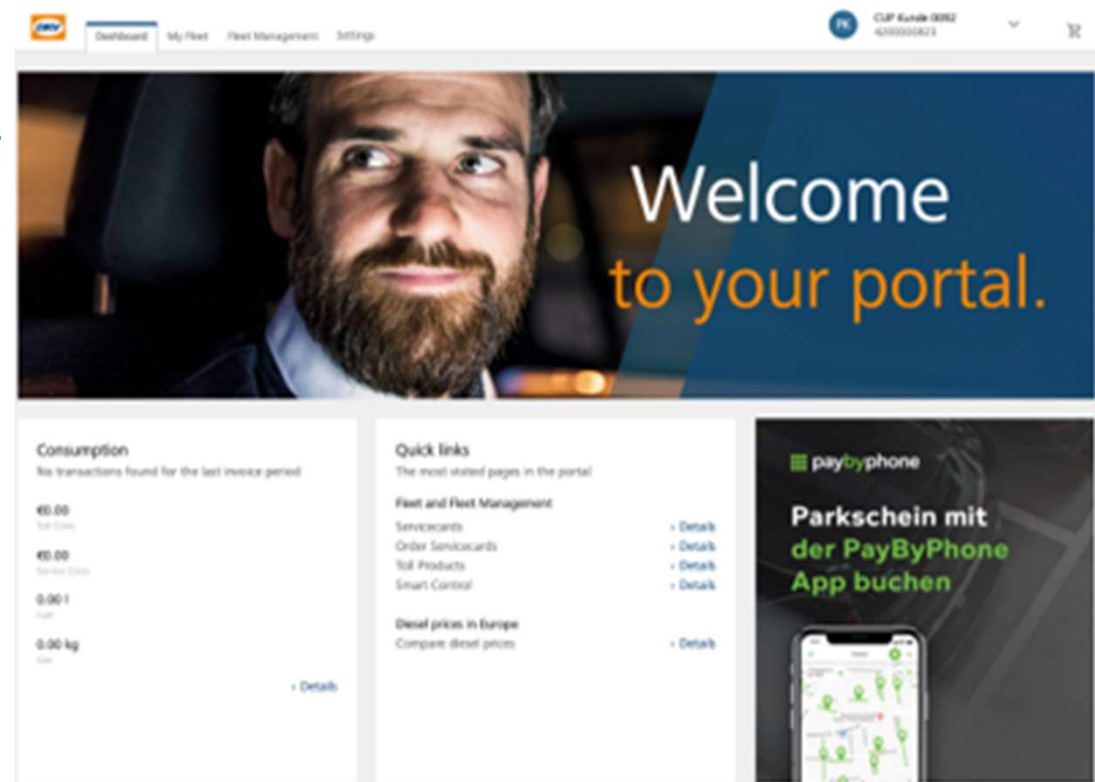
DKV

Dashboard My Fleet Fleet Management Settings

PK CLIP Kunde 0082
4200000823

Welcome
to your portal.

Consumption
No transactions found for the last invoice period

€0.00
Toll Costs

€0.00
Service Costs

0.00 l
Fuel

0.00 kg
Gas

› Details

Quick links
The most visited pages in the portal

Fleet and Fleet Management
Servicecards › Details
Order Servicecards › Details
Toll Products › Details
Smart Control › Details

Diesel prices in Europe
Compare diesel prices › Details

paybyphone

Parkschein mit der PayByPhone App buchen